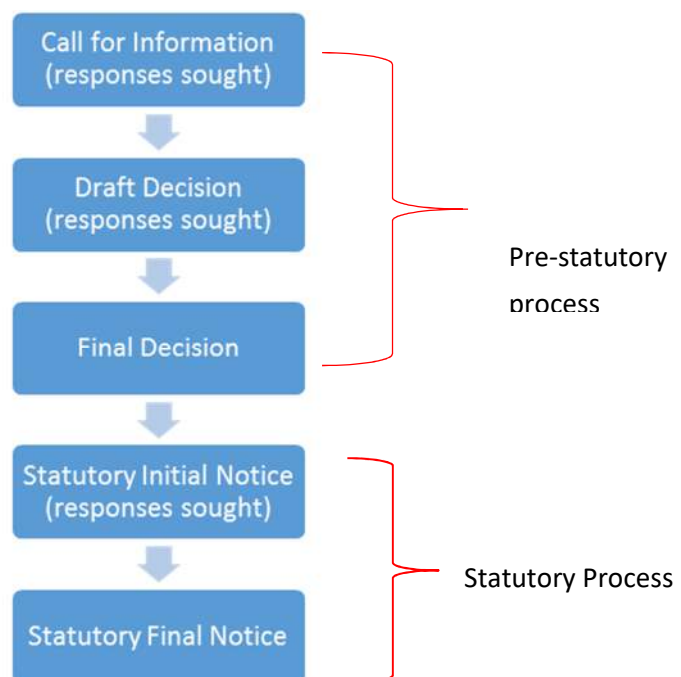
Call for Information (responses sought)

Draft Decision (responses sought)

Final Decision

Pre-statutory process

Statutory Initial Notice (responses sought)

Statutory Final Notice

Statutory Process